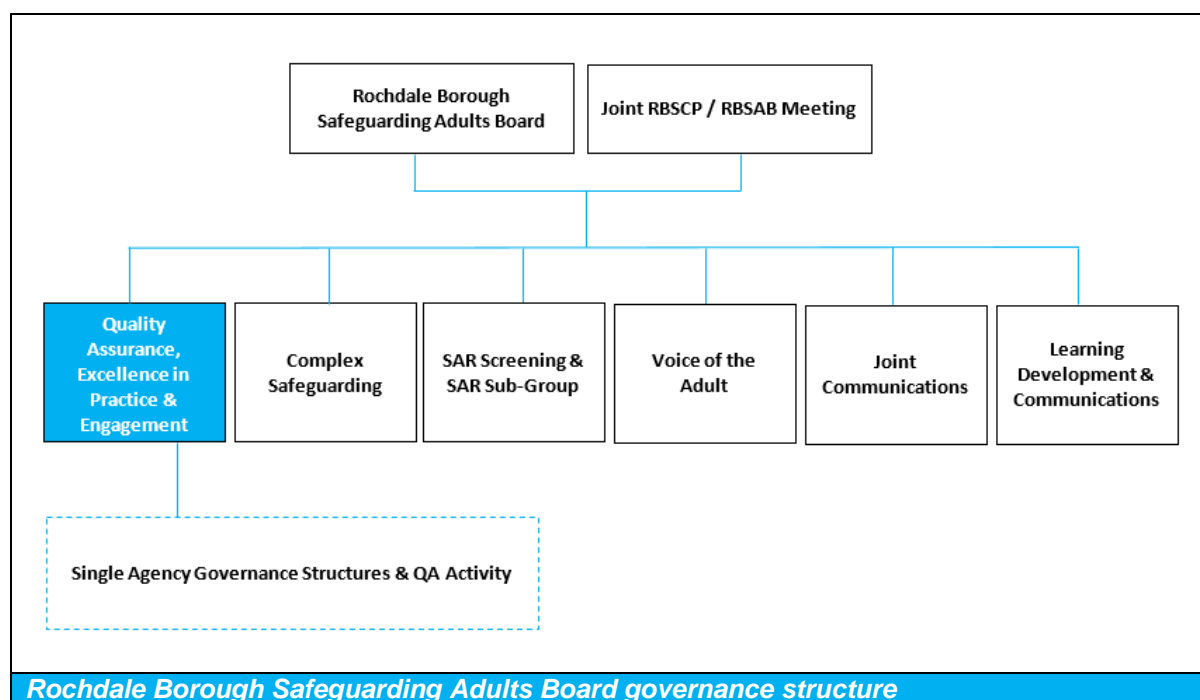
Rochdale Borough Safeguarding Adults Board

Joint RBSCP / RBSAB Meeting

Quality Assurance, Excellence in Practice & Engagement

Complex Safeguarding

SAR Screening & SAR Sub-Group

Voice of the Adult

Joint Communications

Learning Development & Communications

Single Agency Governance Structures & QA Activity

Rochdale Borough Safeguarding Adults Board governance structure